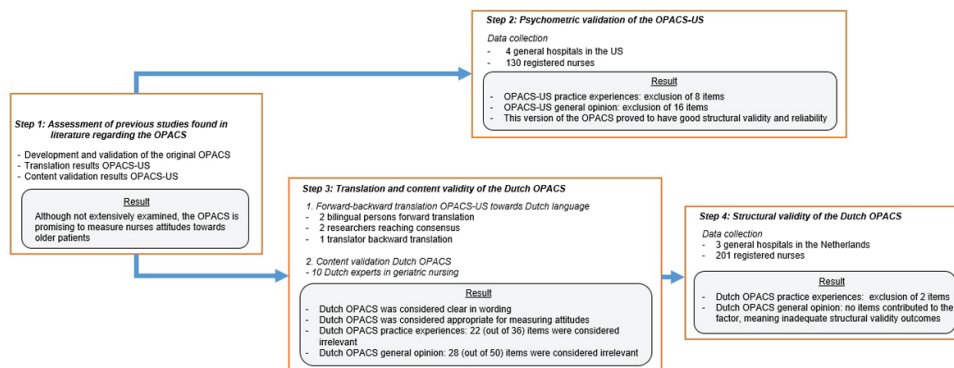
Step 1: Assessment of previous studies found in literature regarding the OPACS

- Development and validation of the original OPACS
- Translation results OPACS-US
- Content validation results OPACS-US

Result
Although not extensively examined, the OPACS is promising to measure nurses attitudes towards older patients

Step 2: Psychometric validation of the OPACS-US

Data collection
- 4 general hospitals in the US
- 130 registered nurses

Result
- OPACS-US practice experiences: exclusion of 8 items
- OPACS-US general opinion: exclusion of 16 items
- This version of the OPACS proved to have good structural validity and reliability

Step 3: Translation and content validity of the Dutch OPACS

1. Forward-backward translation OPACS-US towards Dutch language
- 2 bilingual persons forward translation
- 2 researchers reaching consensus
- 1 translator backward translation

2. Content validation Dutch OPACS
- 10 Dutch experts in geriatric nursing

Result
- Dutch OPACS was considered clear in wording
- Dutch OPACS was considered appropriate for measuring attitudes
- Dutch OPACS practice experiences: 22 (out of 36) items were considered irrelevant
- Dutch OPACS general opinion: 28 (out of 50) items were considered irrelevant

Step 4: Structural validity of the Dutch OPACS

Data collection
- 3 general hospitals in the Netherlands
- 201 registered nurses

Result
- Dutch OPACS practice experiences: exclusion of 2 items
- Dutch OPACS general opinion: no items contributed to the factor, meaning inadequate structural validity outcomes